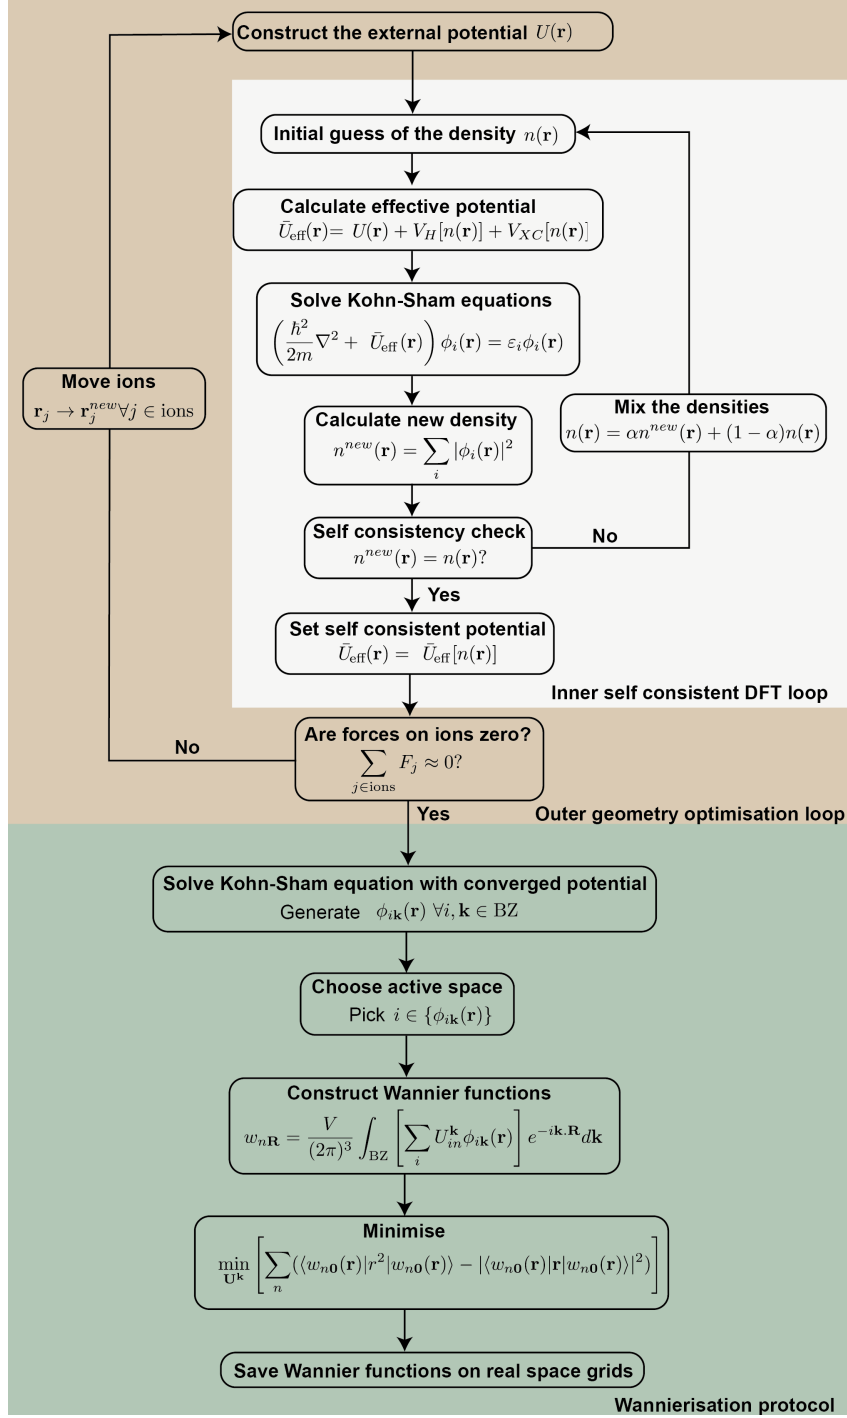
Construct the external potential $U(\mathbf{r})$

Initial guess of the density $n(\mathbf{r})$

Calculate effective potential
$\bar{U}_{\text{eff}}(\mathbf{r}) = U(\mathbf{r}) + V_H[n(\mathbf{r})] + V_{XC}[n(\mathbf{r})]$

Solve Kohn-Sham equations
$\left(\frac{\hbar^2}{2m}\nabla^2 + \bar{U}_{\text{eff}}(\mathbf{r})\right)\phi_i(\mathbf{r}) = \varepsilon_i\phi_i(\mathbf{r})$

Move ions
$\mathbf{r}_j \to \mathbf{r}_j^{new} \forall j \in \text{ions}$

Calculate new density
$n^{new}(\mathbf{r}) = \sum_i |\phi_i(\mathbf{r})|^2$

Mix the densities
$n(\mathbf{r}) = \alpha n^{new}(\mathbf{r}) + (1-\alpha)n(\mathbf{r})$

Self consistency check
$n^{new}(\mathbf{r}) = n(\mathbf{r})?$

No

Yes

Set self consistent potential
$\bar{U}_{\text{eff}}(\mathbf{r}) = \bar{U}_{\text{eff}}[n(\mathbf{r})]$

Inner self consistent DFT loop

Are forces on ions zero?
$\sum_{j\in\text{ions}} F_j \approx 0?$

No

Yes

Outer geometry optimisation loop

Solve Kohn-Sham equation with converged potential
Generate $\phi_{i\mathbf{k}}(\mathbf{r}) \ \forall i, \mathbf{k} \in \text{BZ}$

Choose active space
Pick $i \in \{\phi_{i\mathbf{k}}(\mathbf{r})\}$

Construct Wannier functions
$w_{n\mathbf{R}} = \frac{V}{(2\pi)^3}\int_{\text{BZ}}\left[\sum_i U_{in}^{\mathbf{k}}\phi_{i\mathbf{k}}(\mathbf{r})\right]e^{-i\mathbf{k}.\mathbf{R}}d\mathbf{k}$

Minimise
$\min_{\mathbf{U^k}}\left[\sum_n(\langle w_{n\mathbf{0}}(\mathbf{r})|r^2|w_{n\mathbf{0}}(\mathbf{r})\rangle - |\langle w_{n\mathbf{0}}(\mathbf{r})|\mathbf{r}|w_{n\mathbf{0}}(\mathbf{r})\rangle|^2)\right]$

Save Wannier functions on real space grids

Wannierisation protocol